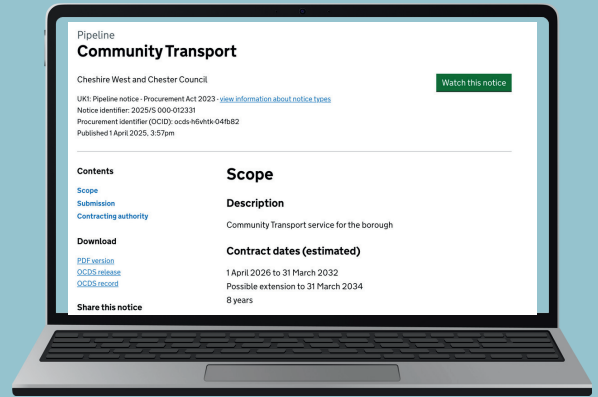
Pipeline
Community Transport

Cheshire West and Chester Council

Watch this notice

UK1: Pipeline notice - Procurement Act 2023 - view information about notice types
Notice identifier: 2025/S 000-012331
Procurement identifier (OCID): ocds-h6vhtk-04fb82
Published 1 April 2025, 3:57pm

Contents

Scope
Submission
Contracting authority

Download

PDF version
OCDS release
OCDS record

Share this notice

Scope

Description

Community Transport service for the borough

Contract dates (estimated)

1 April 2026 to 31 March 2032
Possible extension to 31 March 2034
8 years